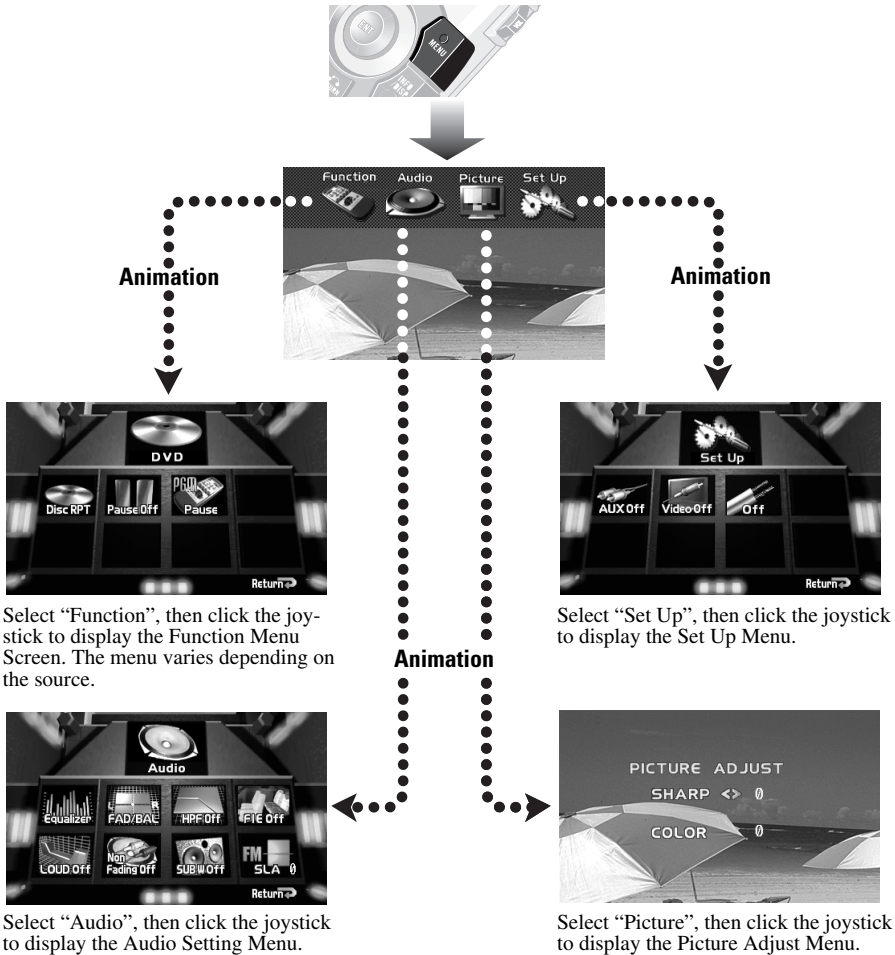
MENU

Function Audio Picture Set Up

Animation

Animation

DVD

Disc RPT Pause Off Pause

Return

Select “Function”, then click the joystick to display the Function Menu Screen. The menu varies depending on the source.

Set Up

AUX Off Video Off Off

Return

Select “Set Up”, then click the joystick to display the Set Up Menu.

Animation

Audio

Equalizer FAD/BAL HPF Off FIE Off

LOUD Off Non Fading Off SUB W Off FM SLA 0

Return

Select “Audio”, then click the joystick to display the Audio Setting Menu.

PICTURE ADJUST

SHARP <> 0

COLOR 0

Select “Picture”, then click the joystick to display the Picture Adjust Menu.